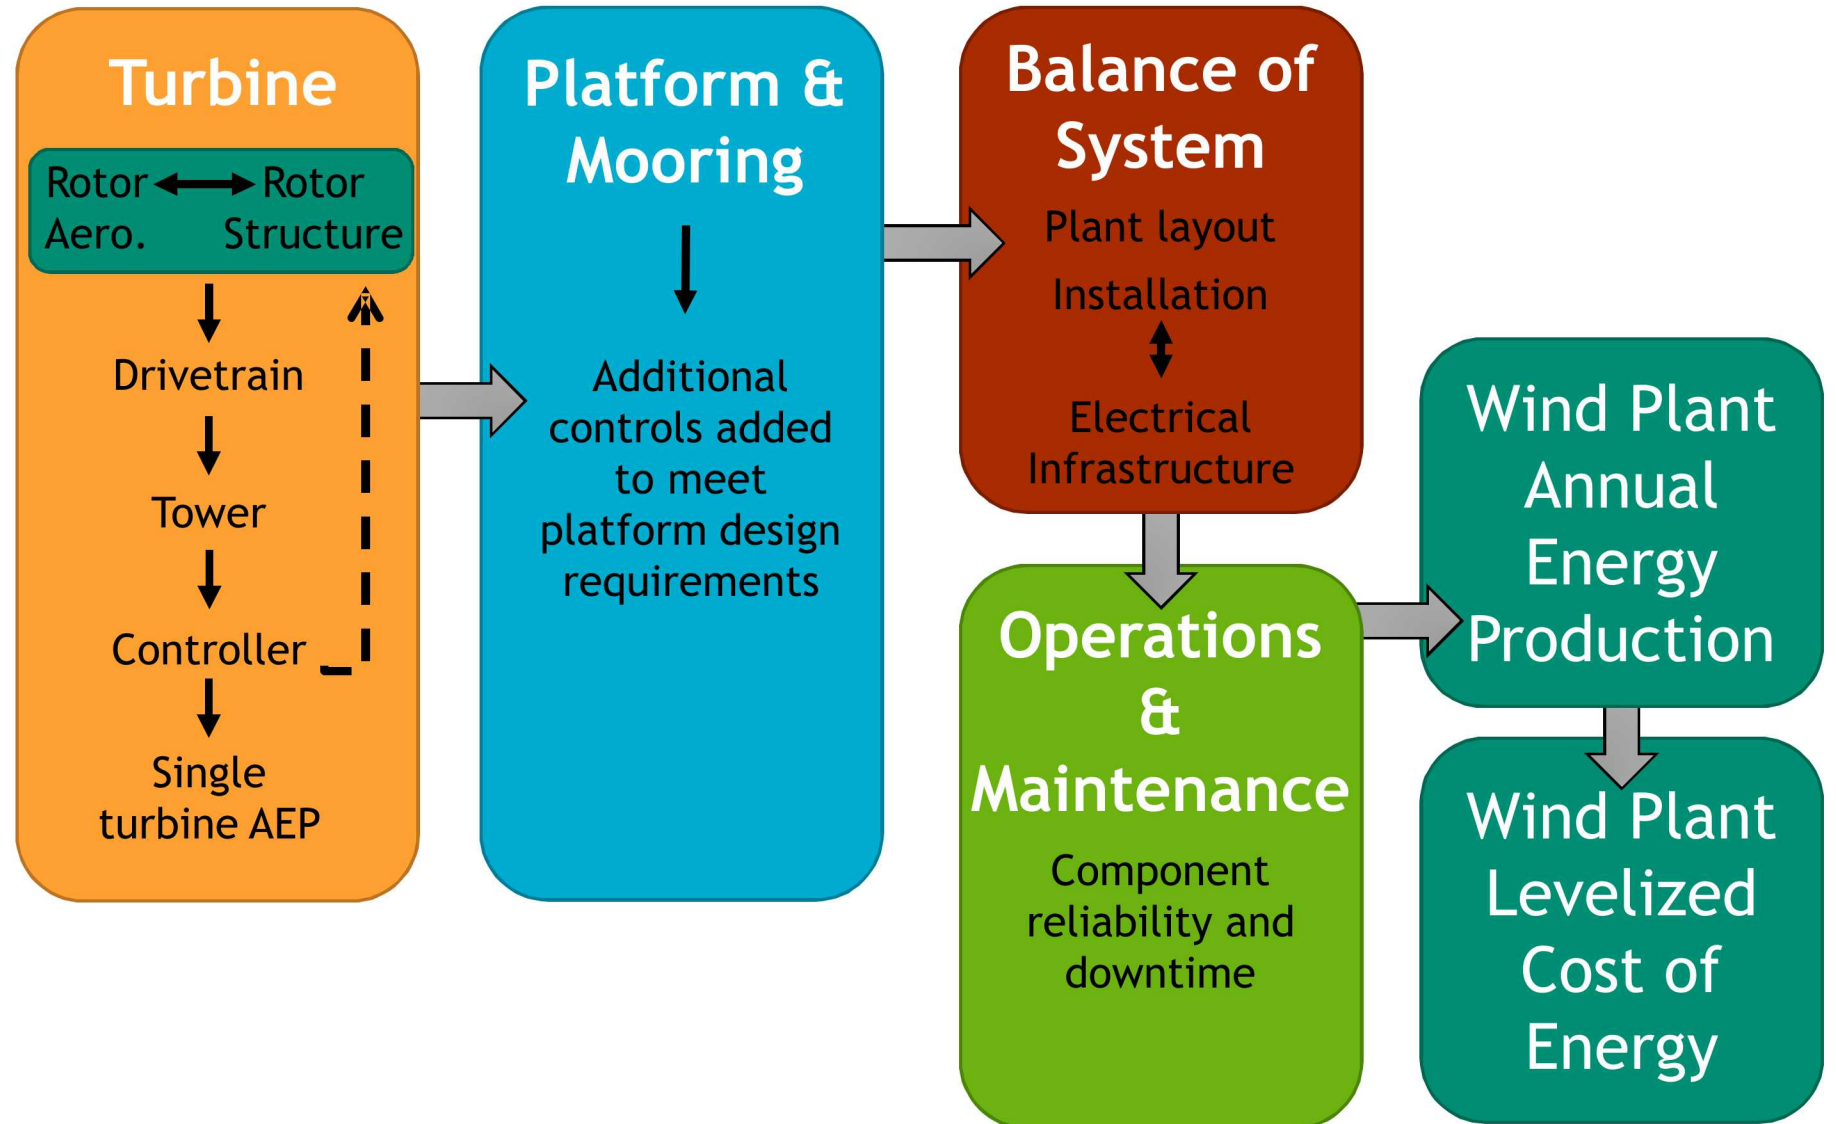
Turbine

Rotor Aero. Rotor Structure

Drivetrain

Tower

Controller

Single turbine AEP

Platform & Mooring

Additional controls added to meet platform design requirements

Balance of System

Plant layout

Installation

Electrical Infrastructure

Operations & Maintenance

Component reliability and downtime

Wind Plant Annual Energy Production

Wind Plant Levelized Cost of Energy